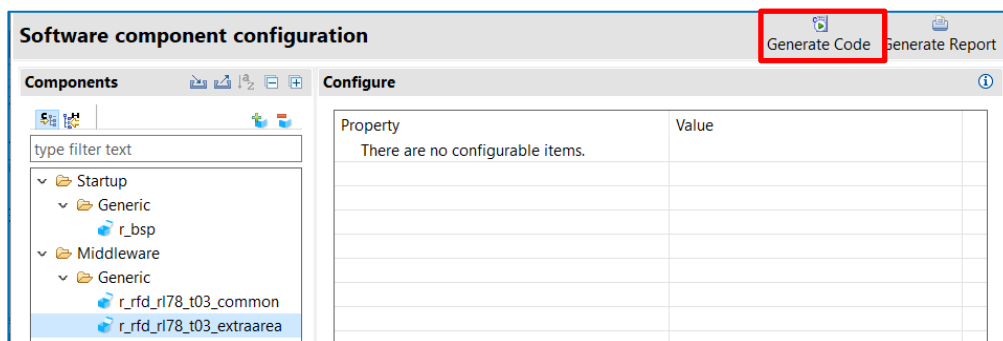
Software component configuration

Generate Code

Generate Report

Components

Configure

type filter text

Startup
Generic
r_bsp
Middleware
Generic
r_rfd_rl78_t03_common
r_rfd_rl78_t03_extraarea

| Property | Value |
|---|---|
| There are no configurable items. | |